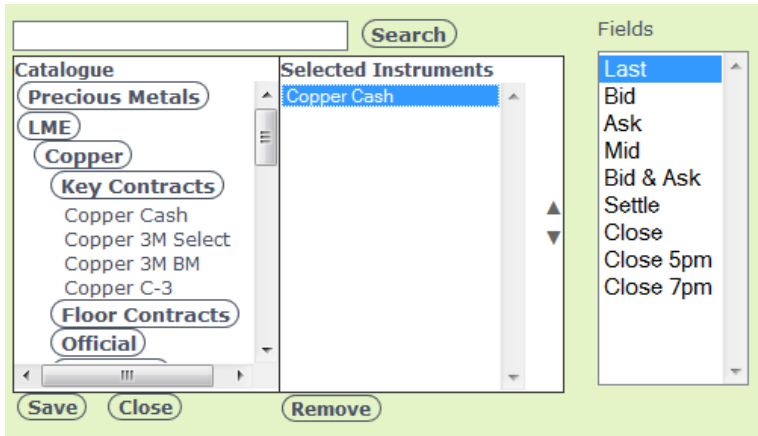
Search

Fields

Catalogue
Precious Metals
LME
Copper
Key Contracts
Copper Cash
Copper 3M Select
Copper 3M BM
Copper C-3
Floor Contracts
Official

Selected Instruments
Copper Cash

Last
Bid
Ask
Mid
Bid & Ask
Settle
Close
Close 5pm
Close 7pm

Save Close

Remove